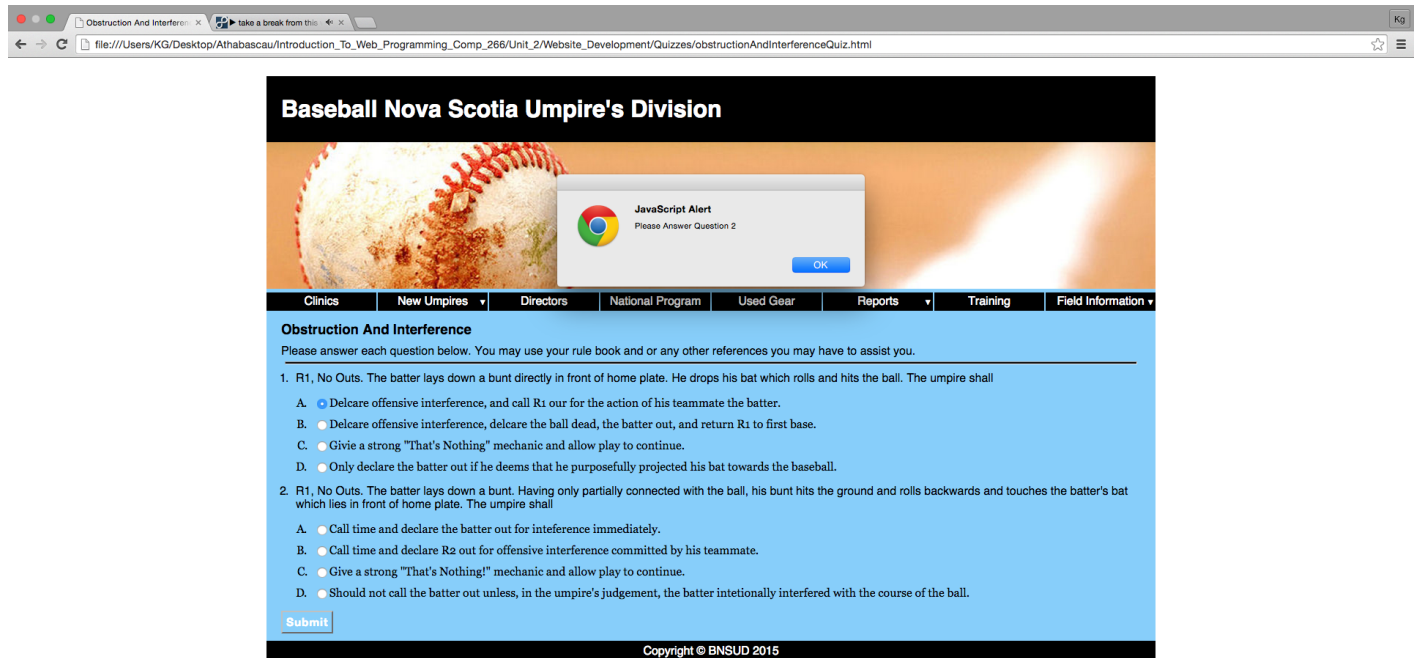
Obstruction And Interferen ×
take a break from this ×
Kg
file:///Users/KG/Desktop/Athabascau/Introduction_To_Web_Programming_Comp_266/Unit_2/Website_Development/Quizzes/obstructionAndInterferenceQuiz.html

Baseball Nova Scotia Umpire's Division

JavaScript Alert
Please Answer Question 2
OK

Clinics | New Umpires | Directors | National Program | Used Gear | Reports | Training | Field Information

Obstruction And Interference

Please answer each question below. You may use your rule book and or any other references you may have to assist you.

1. R1, No Outs. The batter lays down a bunt directly in front of home plate. He drops his bat which rolls and hits the ball. The umpire shall

A. Delcare offensive interference, and call R1 our for the action of his teammate the batter.
B. Delcare offensive interference, delcare the ball dead, the batter out, and return R1 to first base.
C. Givie a strong "That's Nothing" mechanic and allow play to continue.
D. Only declare the batter out if he deems that he purposefully projected his bat towards the baseball.

2. R1, No Outs. The batter lays down a bunt. Having only partially connected with the ball, his bunt hits the ground and rolls backwards and touches the batter's bat which lies in front of home plate. The umpire shall

A. Call time and declare the batter out for inteference immediately.
B. Call time and declare R2 out for offensive interference committed by his teammate.
C. Give a strong "That's Nothing!" mechanic and allow play to continue.
D. Should not call the batter out unless, in the umpire's judgement, the batter intetionally interfered with the course of the ball.

Submit

Copyright © BNSUD 2015